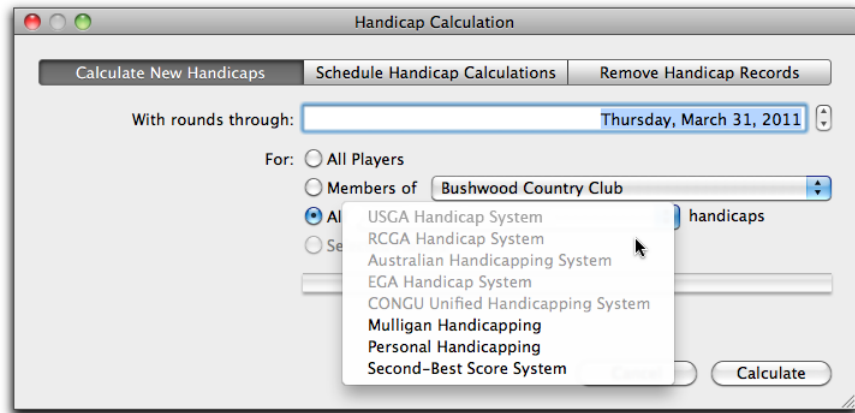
Handicap Calculation

Calculate New Handicaps | Schedule Handicap Calculations | Remove Handicap Records

With rounds through: Thursday, March 31, 2011

For: All Players

Members of Bushwood Country Club

Al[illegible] handicaps

Se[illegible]

USGA Handicap System
RCGA Handicap System
Australian Handicapping System
EGA Handicap System
CONGU Unified Handicapping System
Mulligan Handicapping
Personal Handicapping
Second-Best Score System

Cancel

Calculate